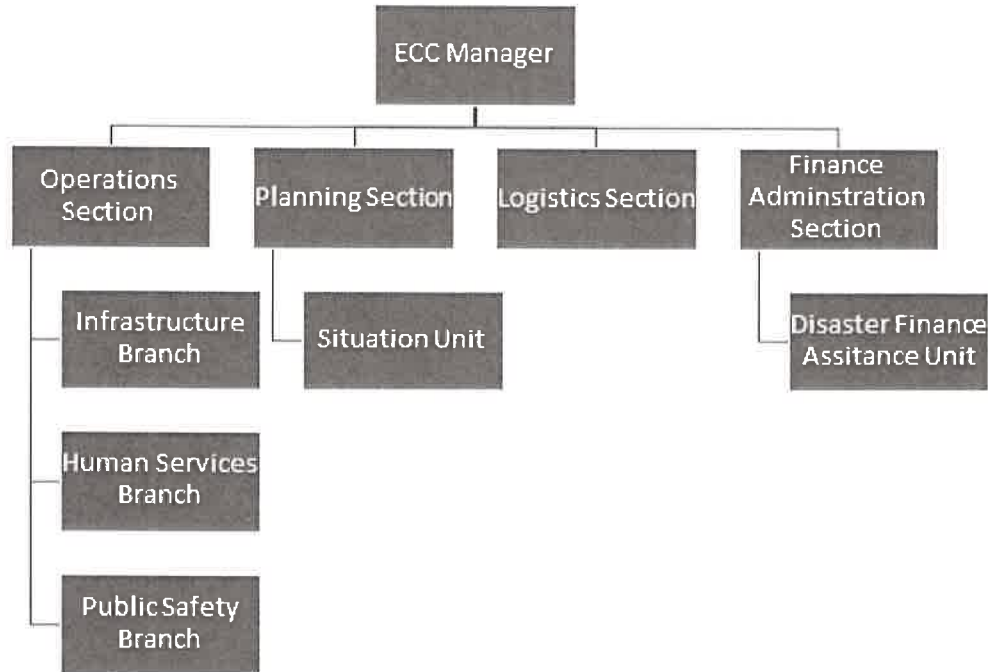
ECC Manager

Operations Section

Planning Section

Logistics Section

Finance Adminstration Section

Infrastructure Branch

Situation Unit

Disaster Finance Assitance Unit

Human Services Branch

Public Safety Branch